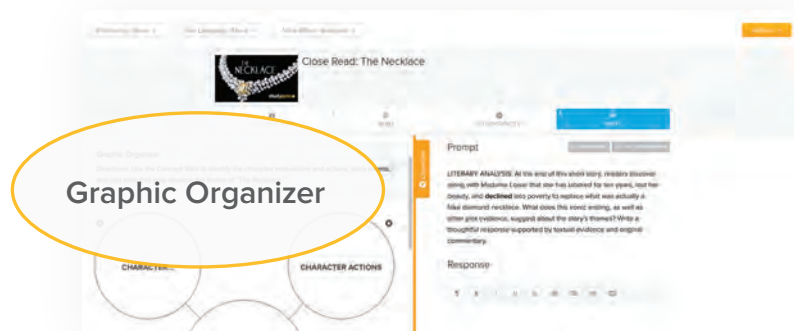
NECKLACE

Close Read: The Necklace

Graphic Organizer

Prompt

LITERARY ANALYSIS: At the end of this short story, readers discover along with Madame Loisel that she has labored for ten years, lost her beauty, and declined into poverty to replace what was actually a fake diamond necklace. What does this ironic ending, as well as other plot evidence, suggest about the story's themes? Write a thoughtful response supported by textual evidence and original commentary.

Response

CHARACTER

CHARACTER ACTIONS